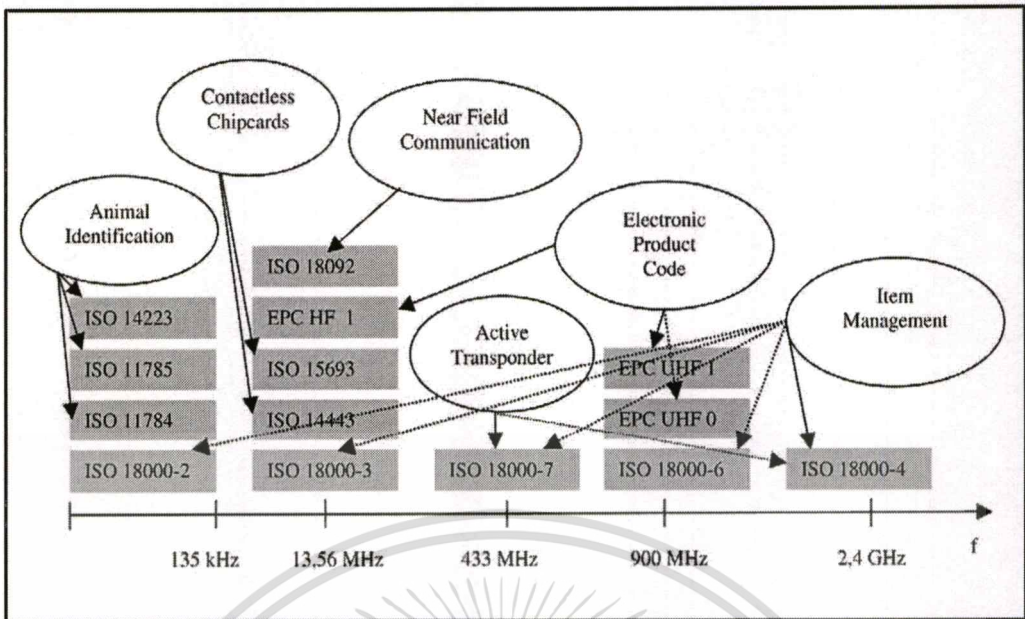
Contactless Chipcards

Near Field Communication

Animal Identification

Electronic Product Code

Item Management

Active Transponder

ISO 18092

ISO 14223

EPC HF 1

ISO 11785

ISO 15693

EPC UHF 1

ISO 11784

ISO 14443

EPC UHF 0

ISO 18000-2

ISO 18000-3

ISO 18000-7

ISO 18000-6

ISO 18000-4

135 kHz

13,56 MHz

433 MHz

900 MHz

2,4 GHz

f